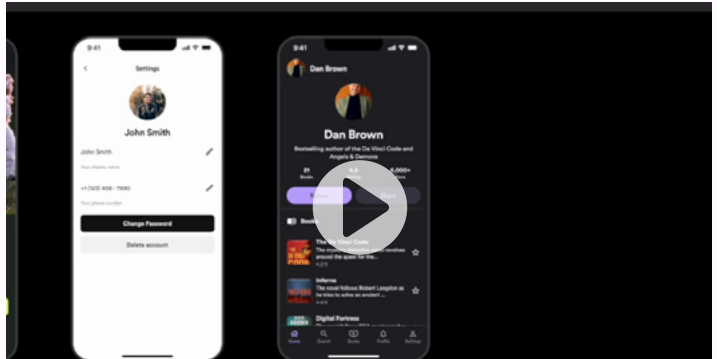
9:41

Settings

John Smith

John Smith

Your display name

+1 (123) 456 - 7890

Your phone number

Change Password

Delete account

9:41

Dan Brown

Dan Brown

Bestselling author of the Da Vinci Code and Angels & Demons

21
Books

4.5
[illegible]

5,000+
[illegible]

Books

The Da Vinci Code
The mystery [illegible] revolves around the quest for the...

Inferno
The novel follows Robert Langdon as he tries to solve an ancient ...

Digital Fortress

Home
Search
Books
Profile
Settings